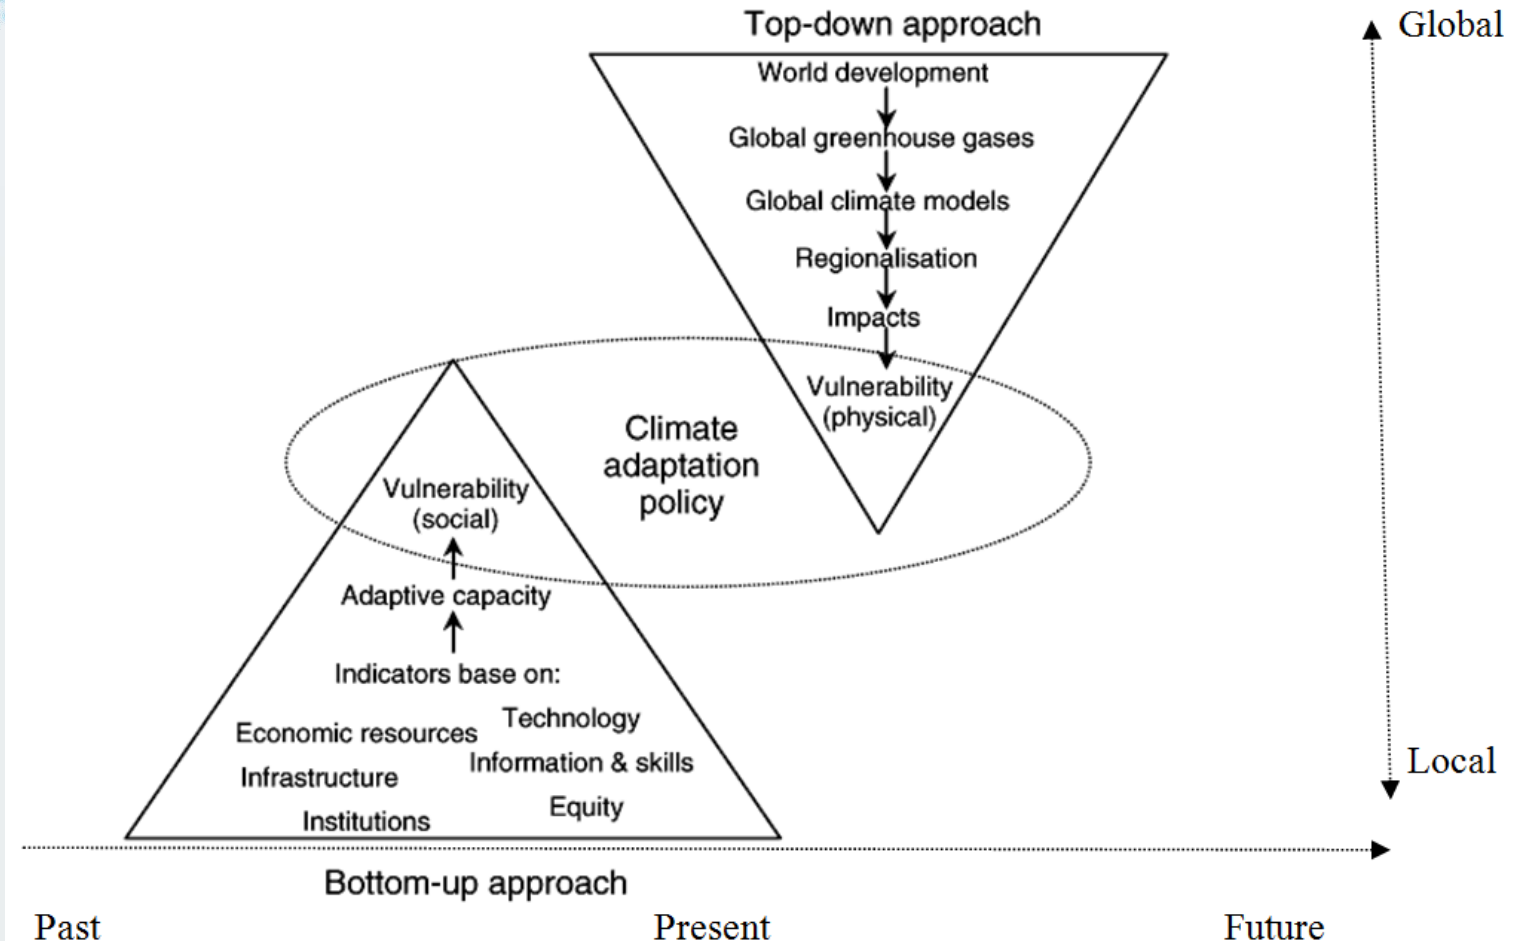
Top-down approach

World development

Global greenhouse gases

Global climate models

Regionalisation

Impacts

Vulnerability (physical)

Global

Climate adaptation policy

Vulnerability (social)

Adaptive capacity

Indicators base on:

Economic resources

Technology

Infrastructure

Information & skills

Institutions

Equity

Local

Bottom-up approach

Past

Present

Future